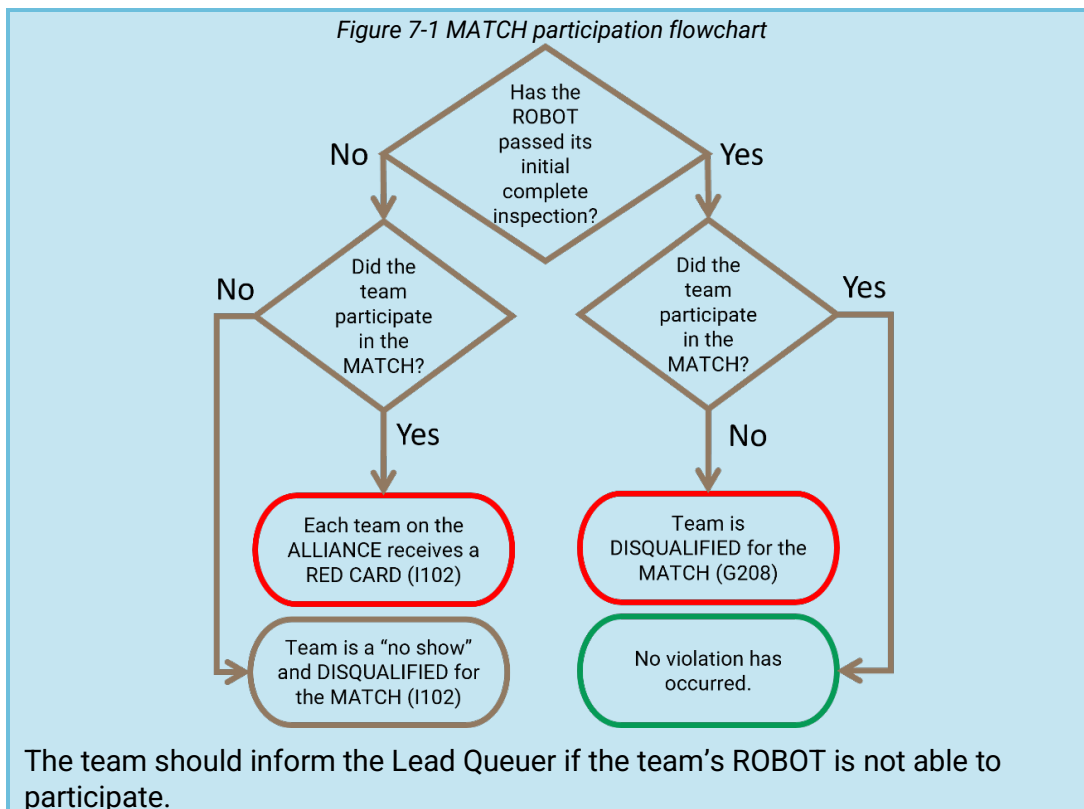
Figure 7-1 MATCH participation flowchart

Has the ROBOT passed its initial complete inspection?

No

Yes

Did the team participate in the MATCH?

No

Yes

Did the team participate in the MATCH?

Yes

No

Each team on the ALLIANCE receives a RED CARD (I102)

Team is DISQUALIFIED for the MATCH (G208)

Team is a "no show" and DISQUALIFIED for the MATCH (I102)

No violation has occurred.

The team should inform the Lead Queuer if the team's ROBOT is not able to participate.